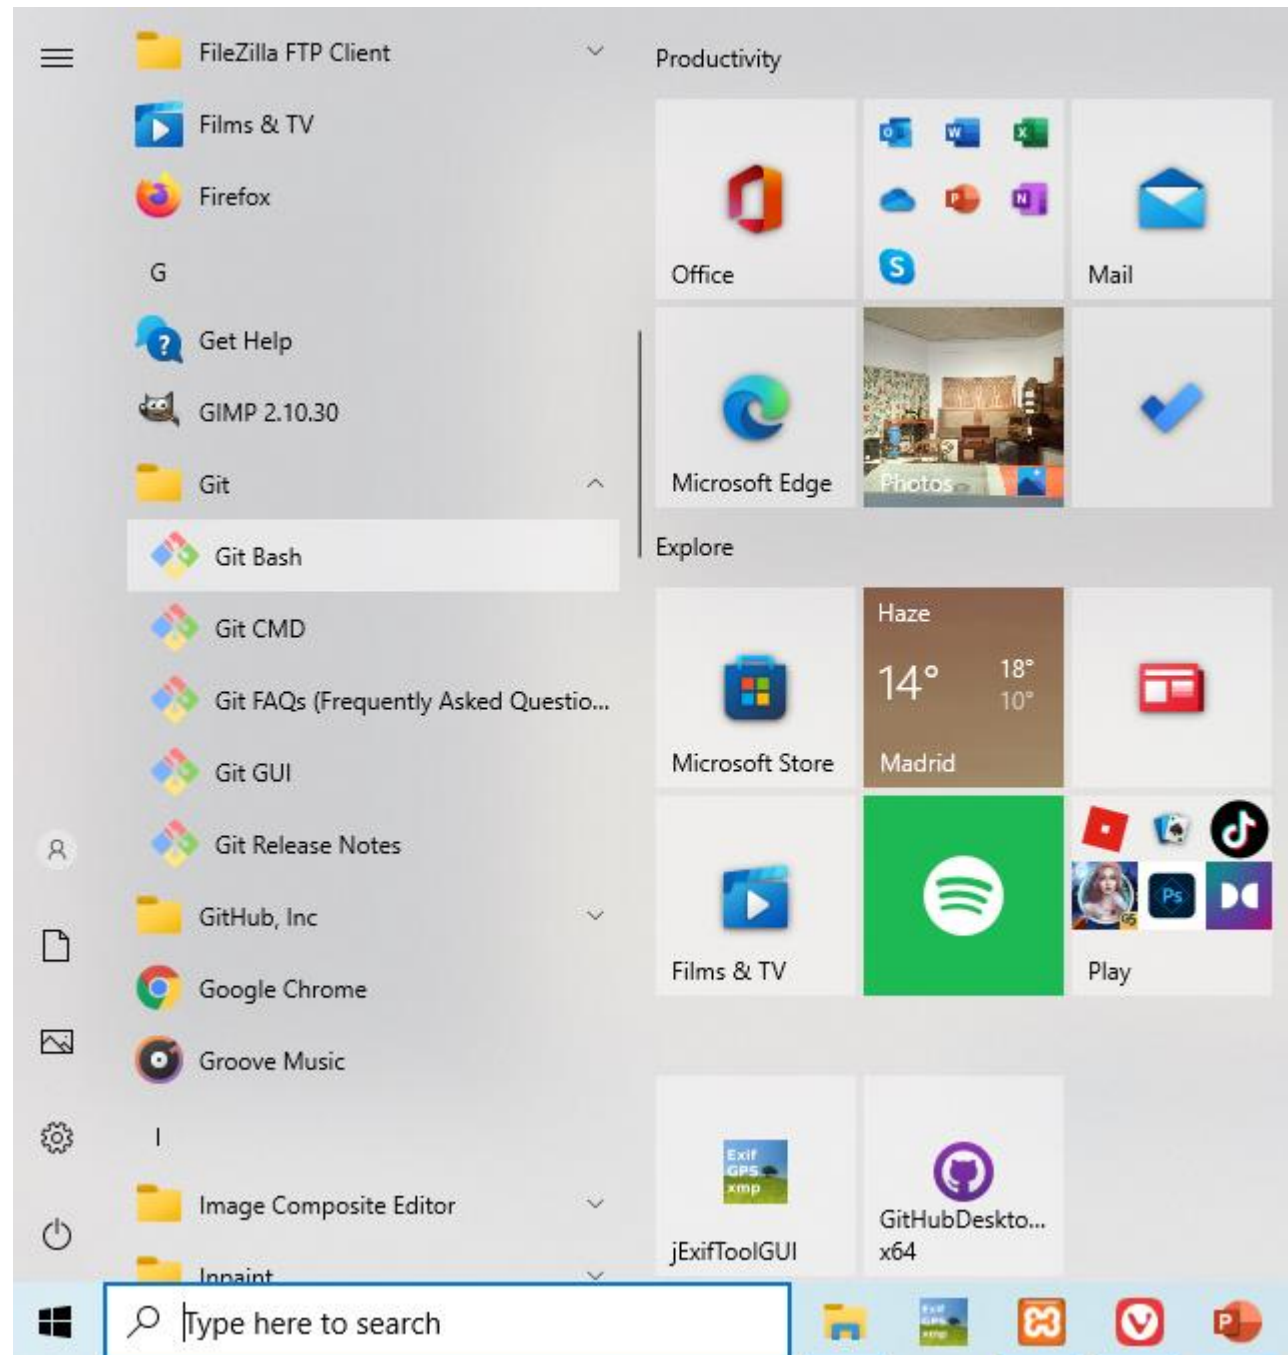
FileZilla FTP Client
Films & TV
Firefox
G
Get Help
GIMP 2.10.30
Git
Git Bash
Git CMD
Git FAQs (Frequently Asked Questio...
Git GUI
Git Release Notes
GitHub, Inc
Google Chrome
Groove Music
I
Image Composite Editor
Inpaint

Productivity
Office
Mail
Microsoft Edge
Photos
Explore
Microsoft Store
Haze
14°
18°
10°
Madrid
Films & TV
Play
Exif GPS xmp
jExifToolGUI
GitHubDeskto... x64

Type here to search